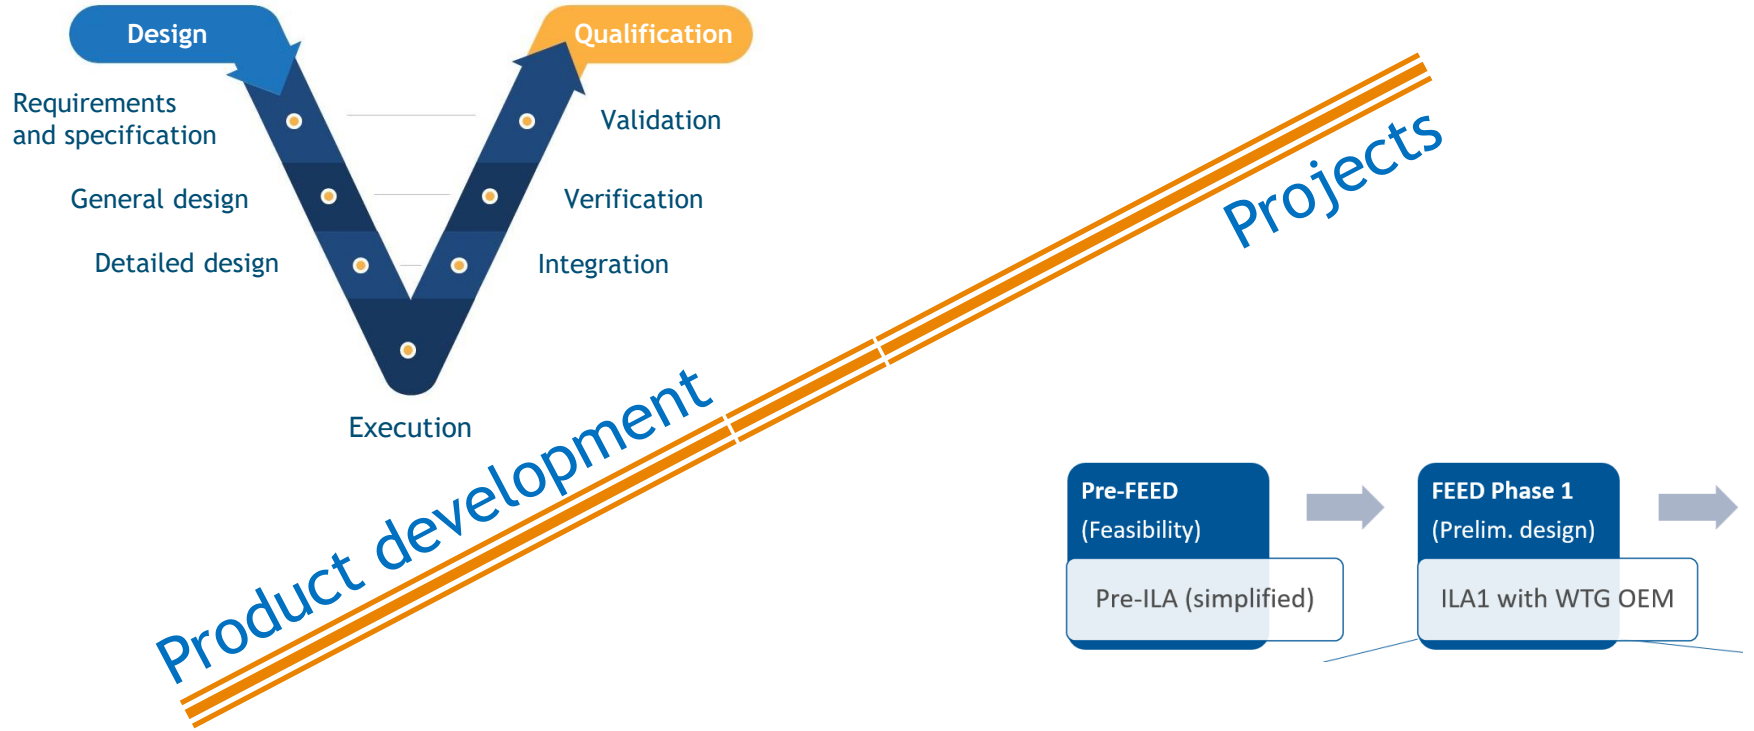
Design

Qualification

Requirements and specification

Validation

General design

Verification

Detailed design

Integration

Execution

Product development

Projects

Pre-FEED (Feasibility)

Pre-ILA (simplified)

FEED Phase 1 (Prelim. design)

ILA1 with WTG OEM